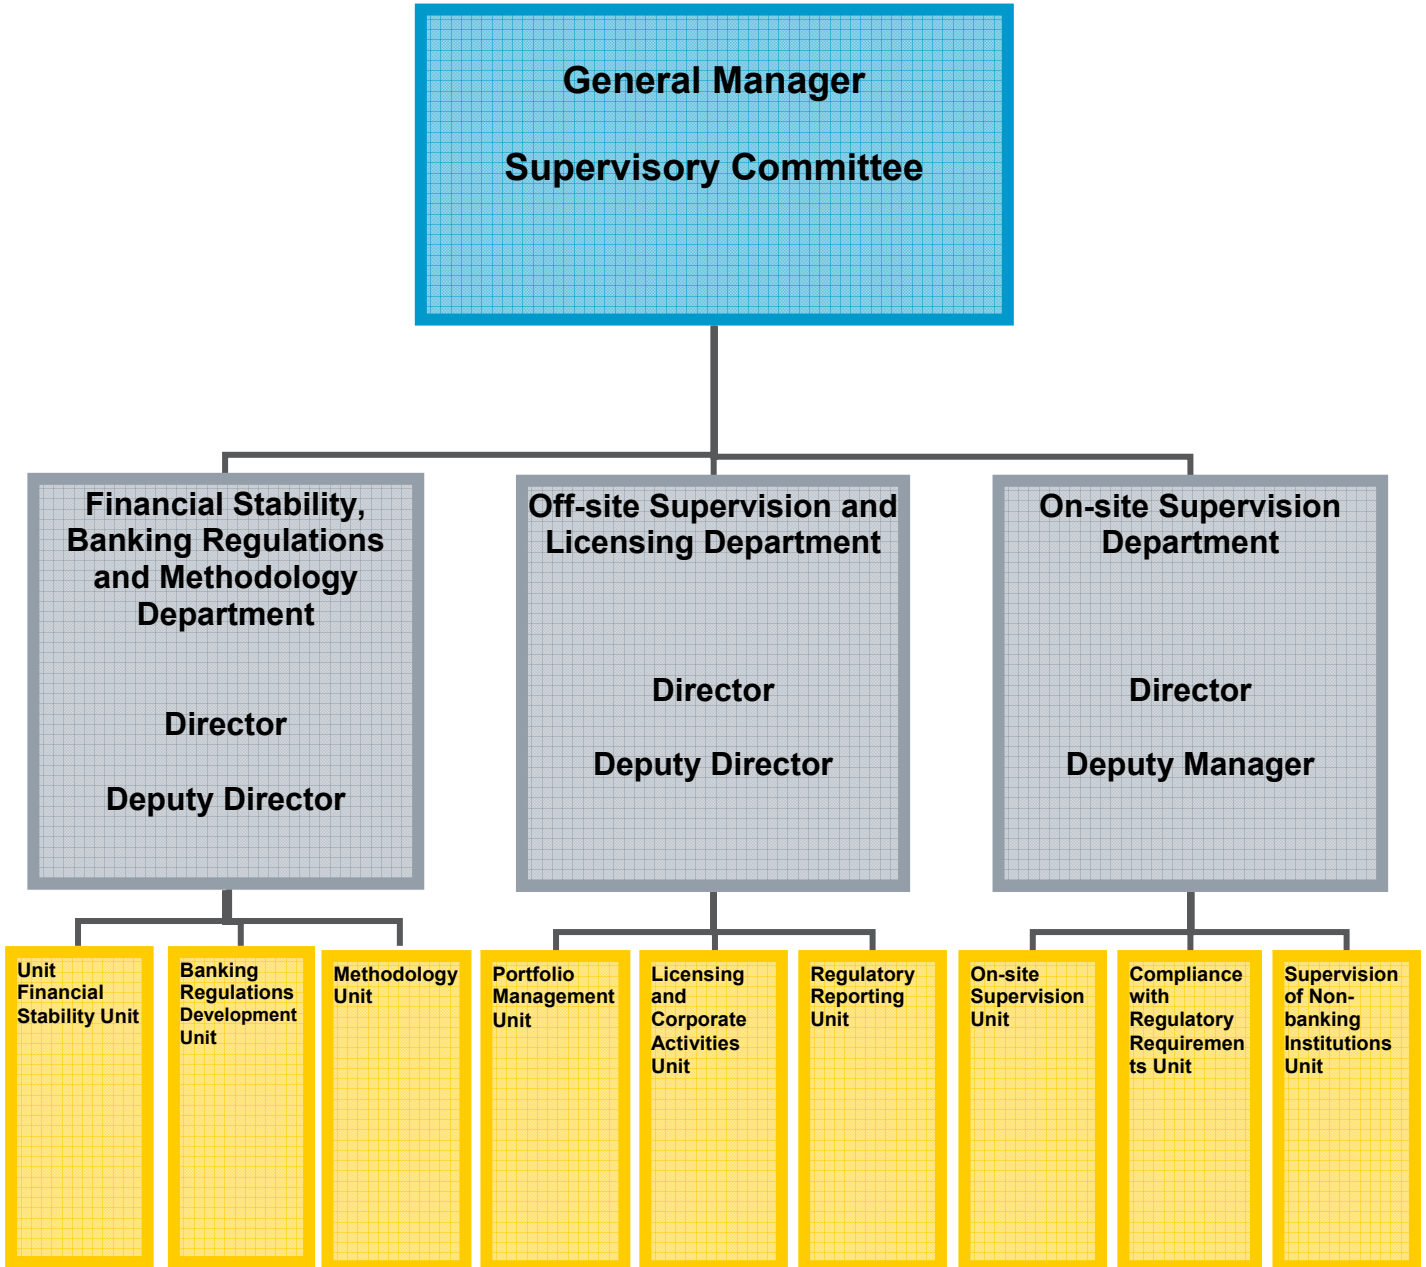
General Manager

Supervisory Committee

Financial Stability, Banking Regulations and Methodology Department

Director

Deputy Director

Off-site Supervision and Licensing Department

Director

Deputy Director

On-site Supervision Department

Director

Deputy Manager

Unit Financial Stability Unit

Banking Regulations Development Unit

Methodology Unit

Portfolio Management Unit

Licensing and Corporate Activities Unit

Regulatory Reporting Unit

On-site Supervision Unit

Compliance with Regulatory Requirements Unit

Supervision of Non-banking Institutions Unit